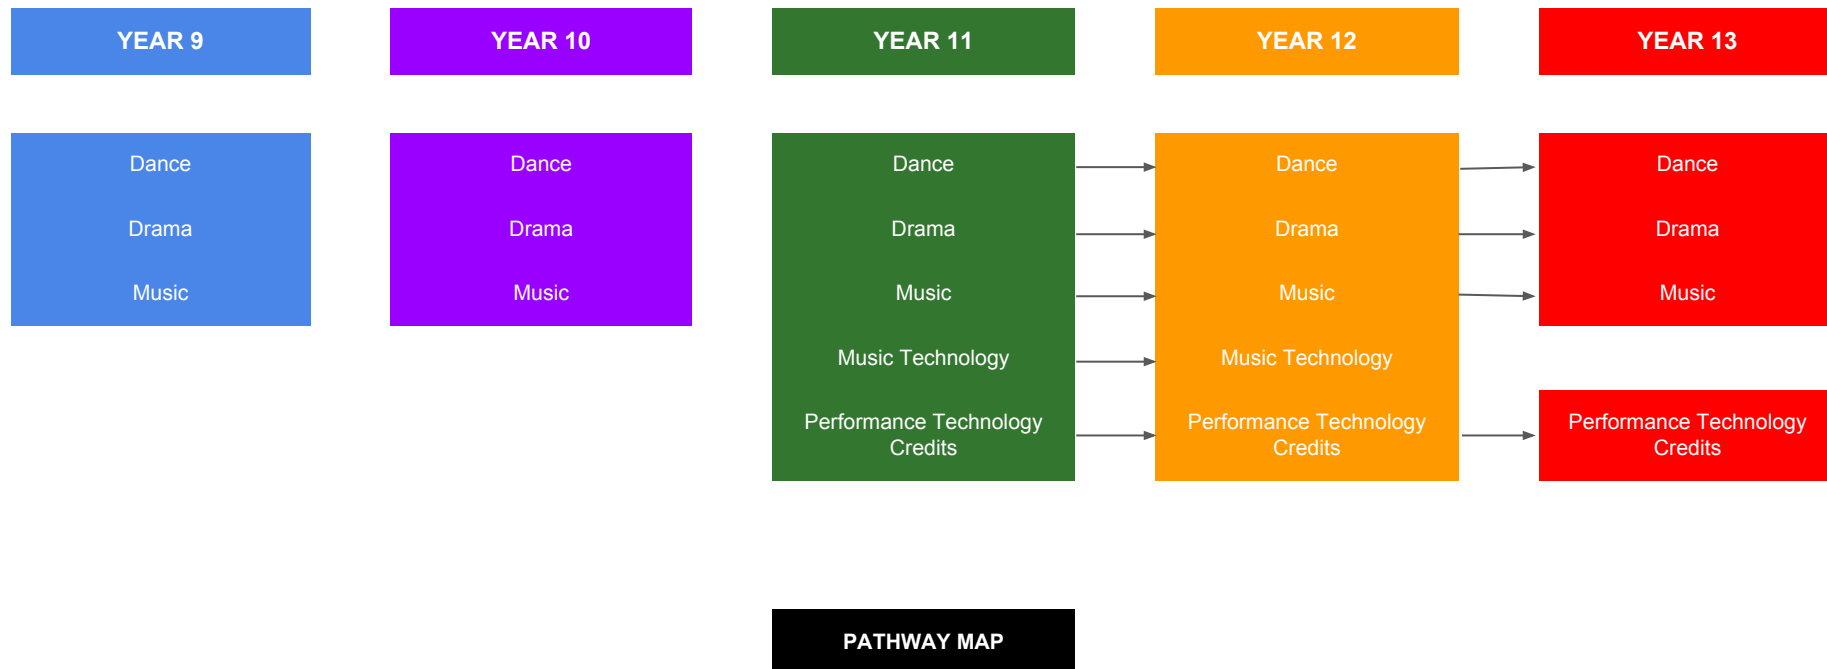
YEAR 9

Dance

Drama

Music

YEAR 10

Dance

Drama

Music

YEAR 11

Dance

Drama

Music

Music Technology

Performance Technology Credits

YEAR 12

Dance

Drama

Music

Music Technology

Performance Technology Credits

YEAR 13

Dance

Drama

Music

Performance Technology Credits

PATHWAY MAP